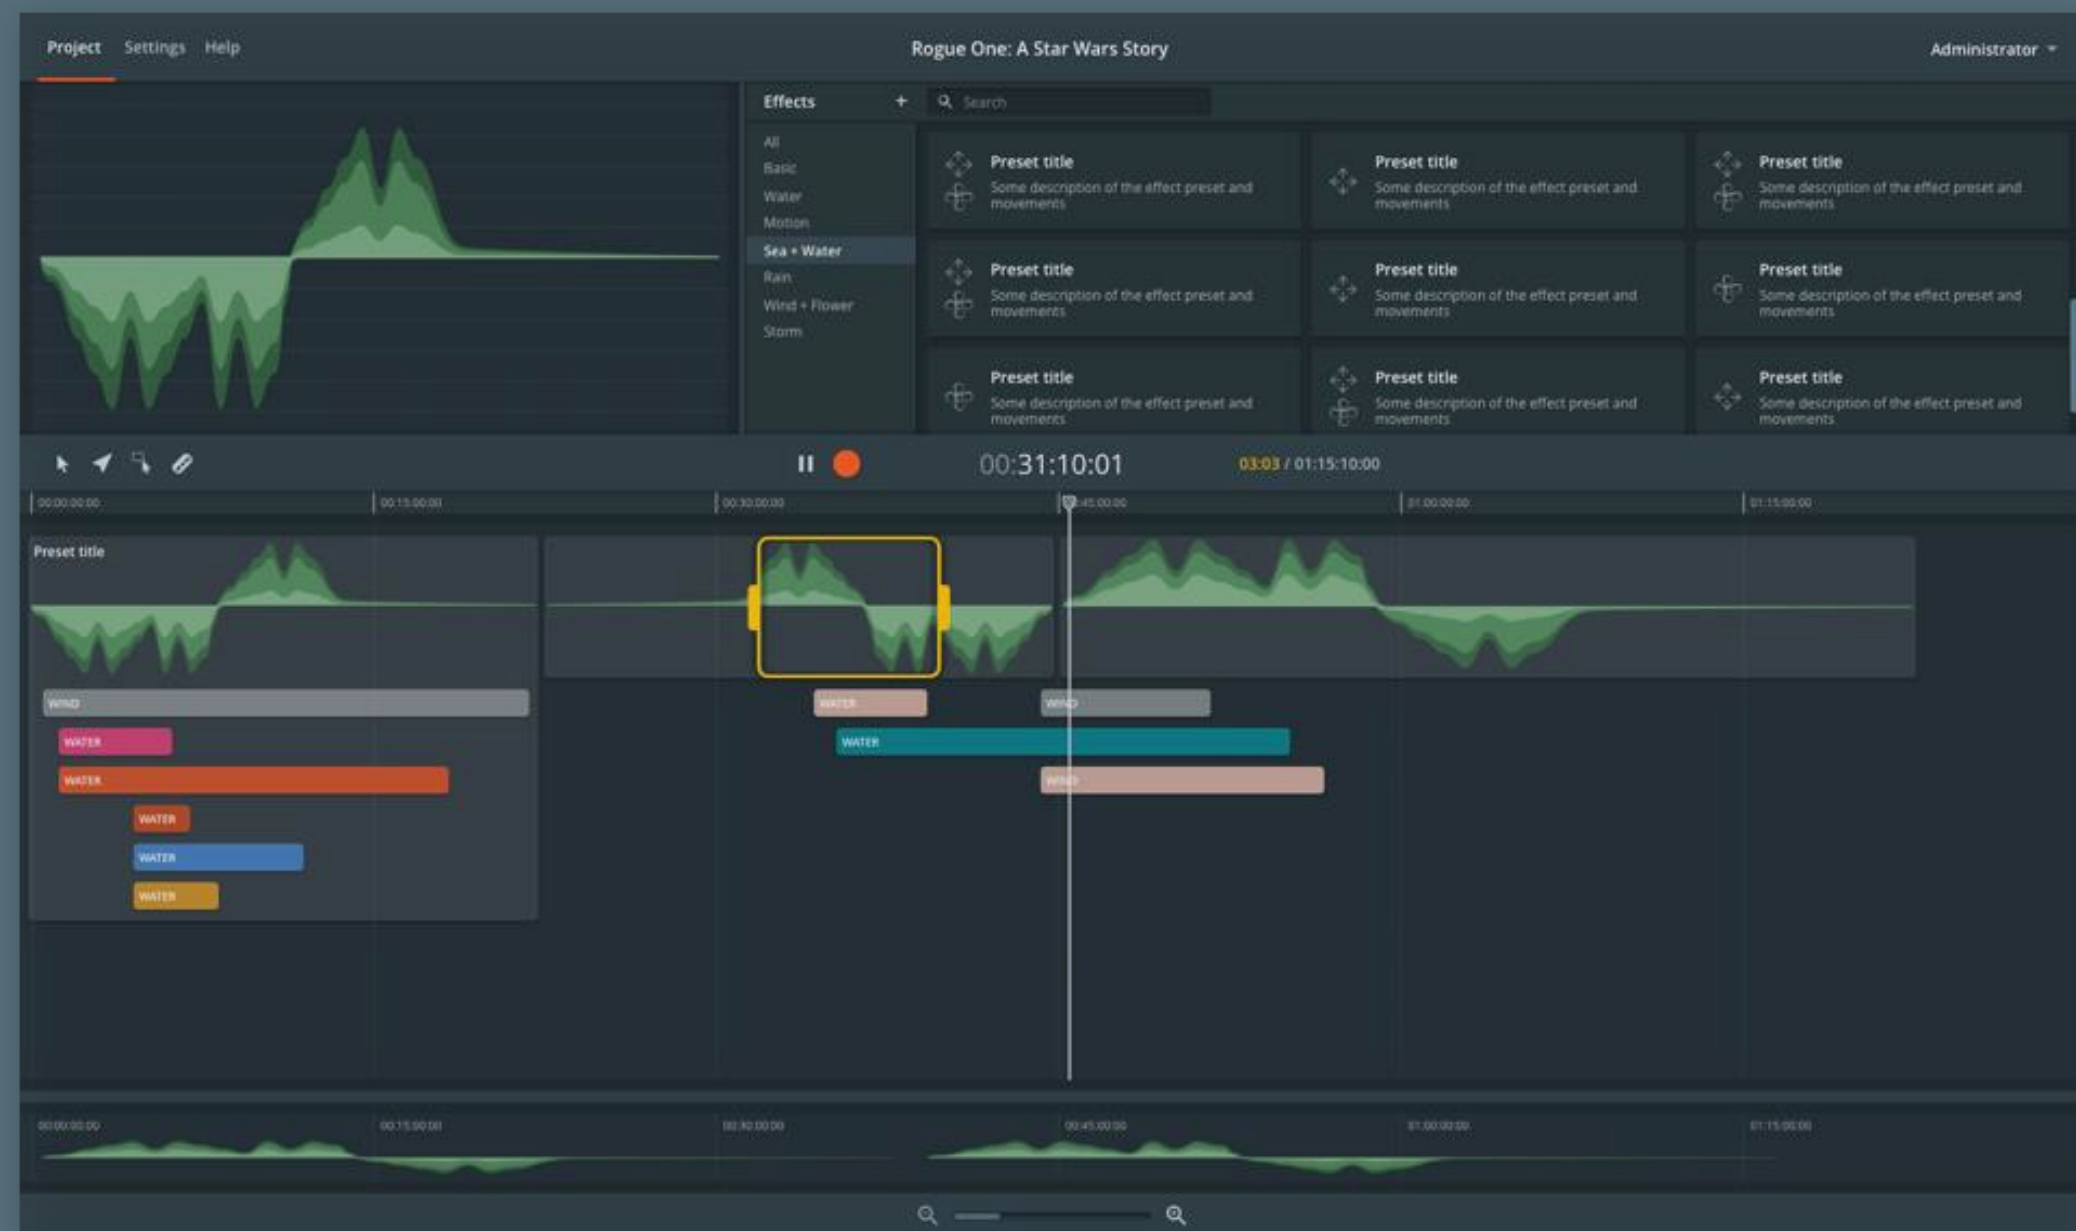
Project Settings Help

Rogue One: A Star Wars Story

Administrator

Effects +

Search

All
Basic
Water
Motion
Sea + Water
Rain
Wind + Flower
Storm

Preset title
Some description of the effect preset and movements

Preset title
Some description of the effect preset and movements

Preset title
Some description of the effect preset and movements

Preset title
Some description of the effect preset and movements

Preset title
Some description of the effect preset and movements

Preset title
Some description of the effect preset and movements

Preset title
Some description of the effect preset and movements

Preset title
Some description of the effect preset and movements

Preset title
Some description of the effect preset and movements

00:31:10:01

03:03 / 01:15:10:00

00:00:00:00 00:15:00:00 00:30:00:00 00:45:00:00 01:00:00:00 01:15:00:00

Preset title

WIND
WATER
WATER
WATER
WATER
WATER
WATER
WIND
WATER
WIND

00:00:00:00 00:15:00:00 00:30:00:00 00:45:00:00 01:00:00:00 01:15:00:00